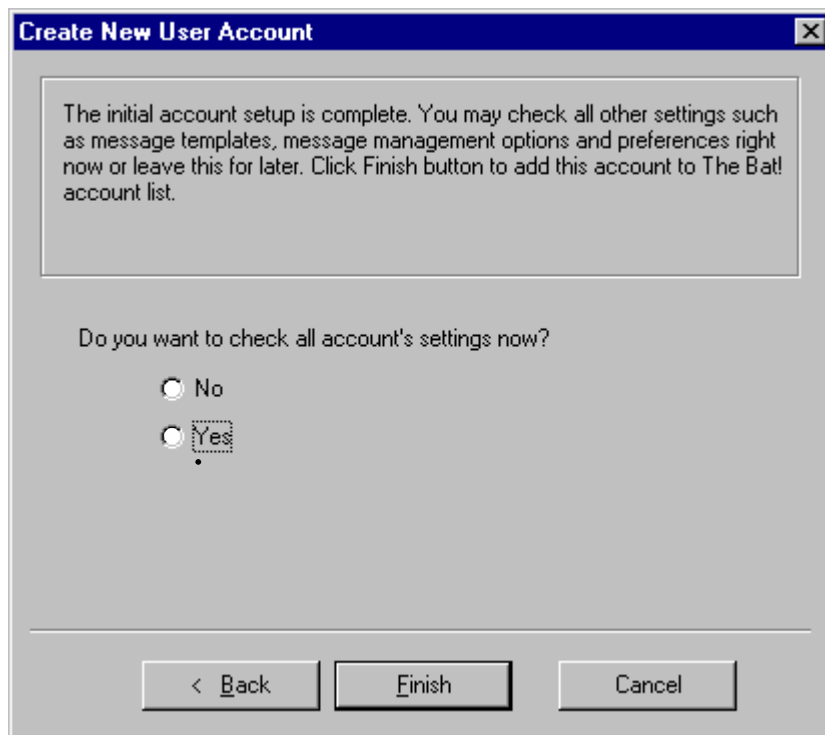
Create New User Account

The initial account setup is complete. You may check all other settings such as message templates, message management options and preferences right now or leave this for later. Click Finish button to add this account to The Bat! account list.

Do you want to check all account's settings now?

No

Yes

< Back

Finish

Cancel